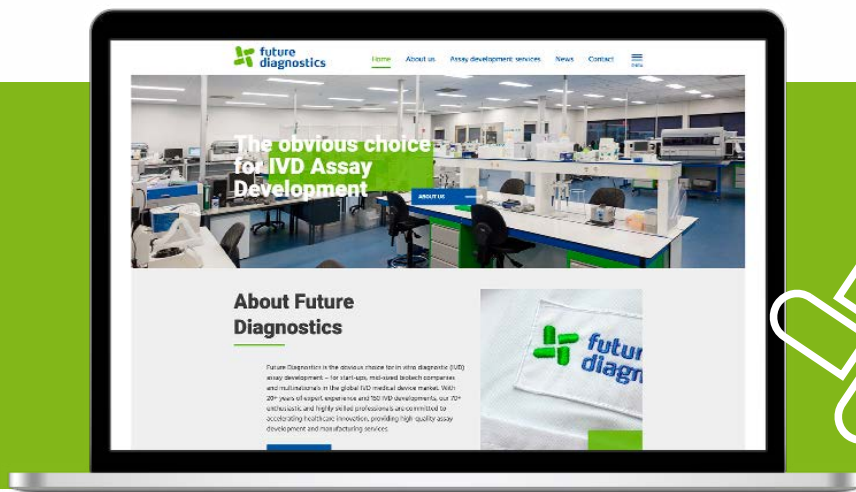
future diagnostics

Home About us Assay development services News Contact Menu

The obvious choice for IVD Assay Development

ABOUT US

About Future Diagnostics

Future Diagnostics is the obvious choice for in vitro diagnostic (IVD) assay development – for start-ups, mid-sized biotech companies and multinationals in the global IVD medical device market. With 20+ years of expert experience and 150 IVD developments, our 70+ enthusiastic and highly skilled professionals are committed to accelerating healthcare innovation, providing high quality assay development and manufacturing services.

future diagn